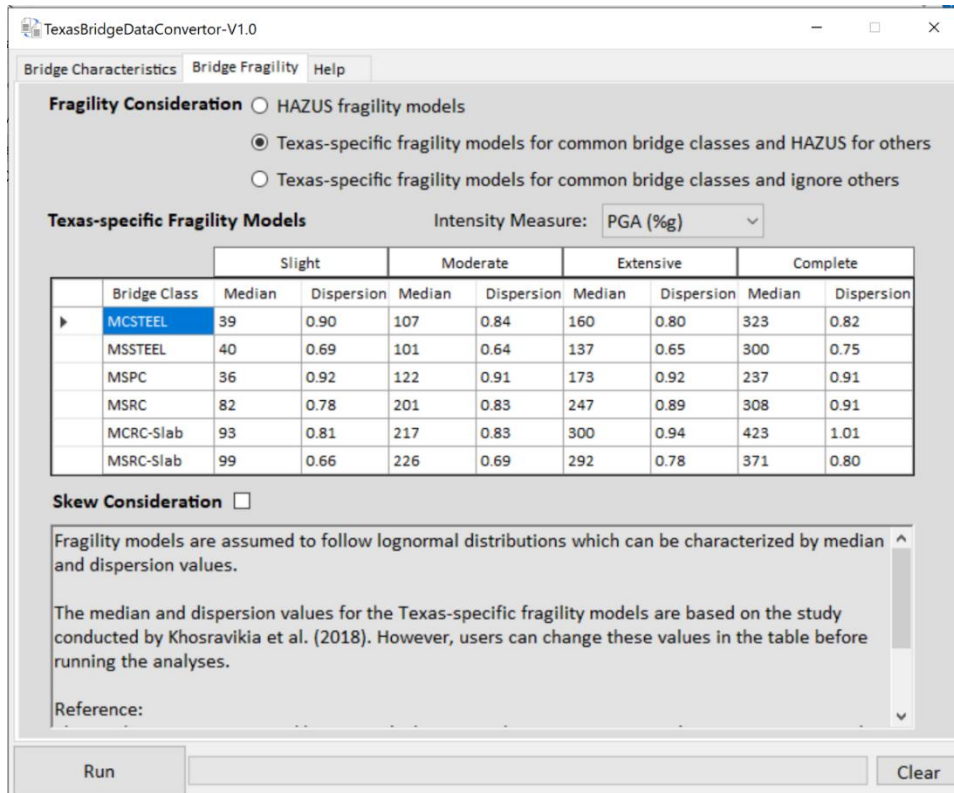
TexasBridgeDataConvertor-V1.0

Bridge Characteristics | Bridge Fragility | Help

Fragility Consideration
HAZUS fragility models
Texas-specific fragility models for common bridge classes and HAZUS for others
Texas-specific fragility models for common bridge classes and ignore others

Texas-specific Fragility Models
Intensity Measure: PGA (%g)

| | | Slight | | Moderate | | Extensive | | Complete | |
|---|---|---|---|---|---|---|---|---|---|
| | Bridge Class | Median | Dispersion | Median | Dispersion | Median | Dispersion | Median | Dispersion |
| ▶ | MCSTEEL | 39 | 0.90 | 107 | 0.84 | 160 | 0.80 | 323 | 0.82 |
| | MSSTEEL | 40 | 0.69 | 101 | 0.64 | 137 | 0.65 | 300 | 0.75 |
| | MSPC | 36 | 0.92 | 122 | 0.91 | 173 | 0.92 | 237 | 0.91 |
| | MSRC | 82 | 0.78 | 201 | 0.83 | 247 | 0.89 | 308 | 0.91 |
| | MCRC-Slab | 93 | 0.81 | 217 | 0.83 | 300 | 0.94 | 423 | 1.01 |
| | MSRC-Slab | 99 | 0.66 | 226 | 0.69 | 292 | 0.78 | 371 | 0.80 |

Skew Consideration

Fragility models are assumed to follow lognormal distributions which can be characterized by median and dispersion values.

The median and dispersion values for the Texas-specific fragility models are based on the study conducted by Khosravikia et al. (2018). However, users can change these values in the table before running the analyses.

Reference:
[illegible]

Run
Clear